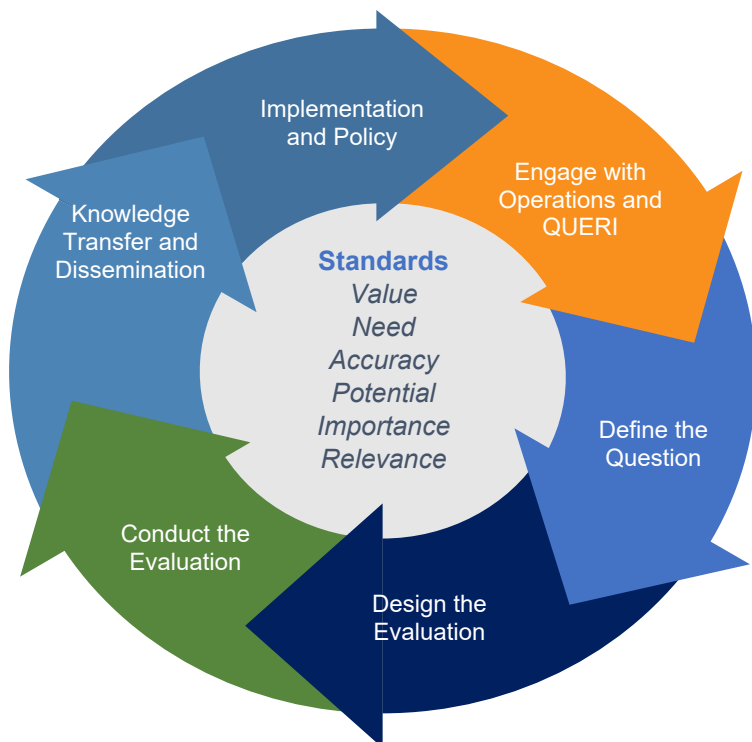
Implementation and Policy

Engage with Operations and QUERI

Define the Question

Design the Evaluation

Conduct the Evaluation

Knowledge Transfer and Dissemination

Standards
Value
Need
Accuracy
Potential
Importance
Relevance